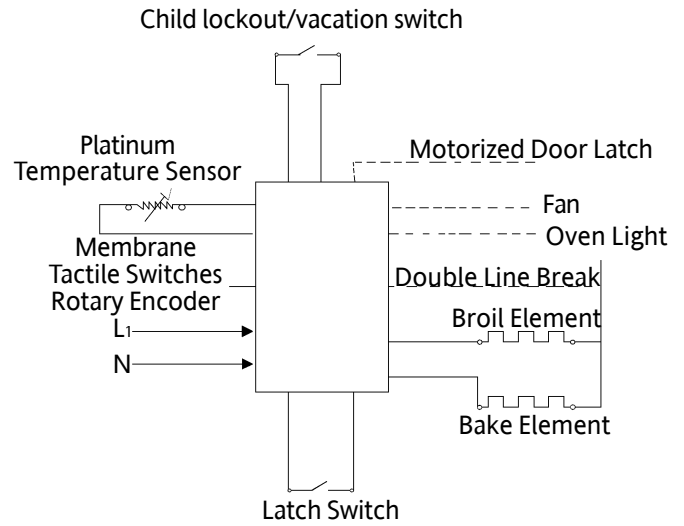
Child lockout/vacation switch

Platinum Temperature Sensor

Motorized Door Latch

Fan

Oven Light

Membrane Tactile Switches

Rotary Encoder

Double Line Break

$L_1$

Broil Element

N

Bake Element

Latch Switch